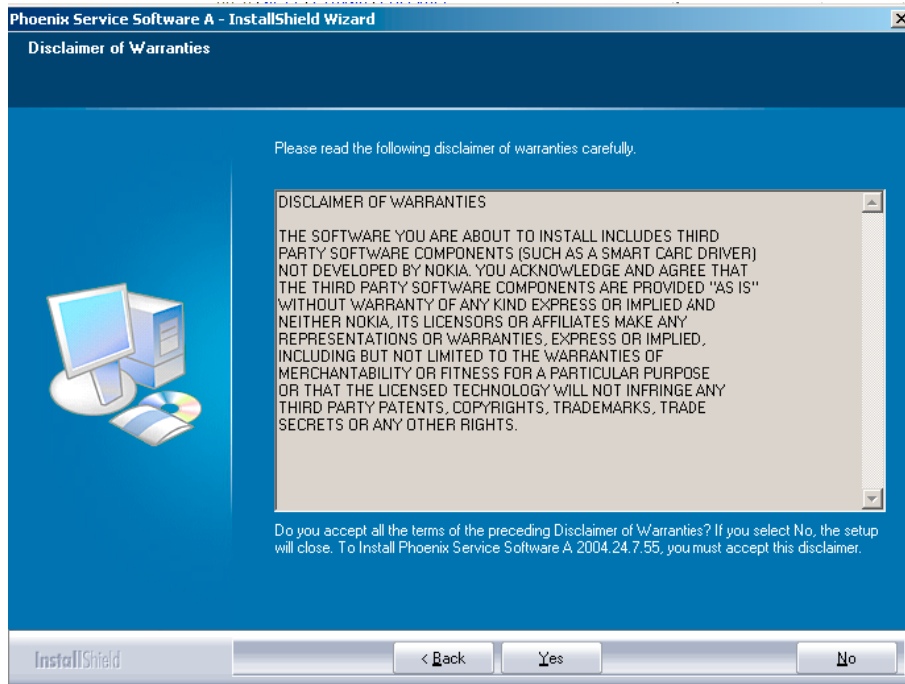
Phoenix Service Software A - InstallShield Wizard

Disclaimer of Warranties

Please read the following disclaimer of warranties carefully.

DISCLAIMER OF WARRANTIES

THE SOFTWARE YOU ARE ABOUT TO INSTALL INCLUDES THIRD PARTY SOFTWARE COMPONENTS (SUCH AS A SMART CARD DRIVER) NOT DEVELOPED BY NOKIA. YOU ACKNOWLEDGE AND AGREE THAT THE THIRD PARTY SOFTWARE COMPONENTS ARE PROVIDED "AS IS" WITHOUT WARRANTY OF ANY KIND EXPRESS OR IMPLIED AND NEITHER NOKIA, ITS LICENSORS OR AFFILIATES MAKE ANY REPRESENTATIONS OR WARRANTIES, EXPRESS OR IMPLIED, INCLUDING BUT NOT LIMITED TO THE WARRANTIES OF MERCHANTABILITY OR FITNESS FOR A PARTICULAR PURPOSE OR THAT THE LICENSED TECHNOLOGY WILL NOT INFRINGE ANY THIRD PARTY PATENTS, COPYRIGHTS, TRADEMARKS, TRADE SECRETS OR ANY OTHER RIGHTS.

Do you accept all the terms of the preceding Disclaimer of Warranties? If you select No, the setup will close. To Install Phoenix Service Software A 2004.24.7.55, you must accept this disclaimer.

InstallShield

< Back

Yes

No